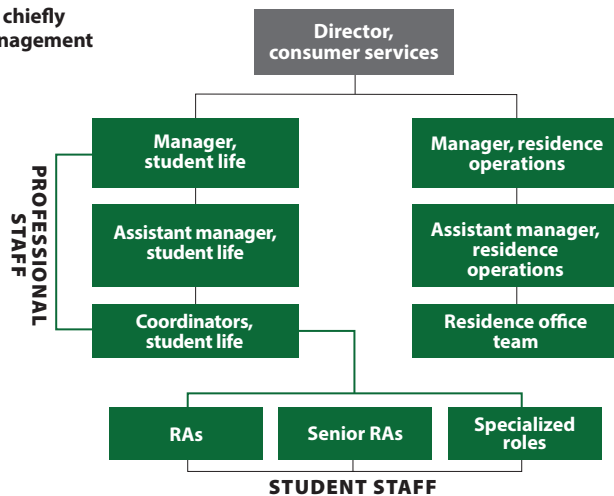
chiefly
nagement

Director, consumer services

Manager, student life

Assistant manager, student life

Coordinators, student life

PROFESSIONAL STAFF

Manager, residence operations

Assistant manager, residence operations

Residence office team

RAs

Senior RAs

Specialized roles

STUDENT STAFF